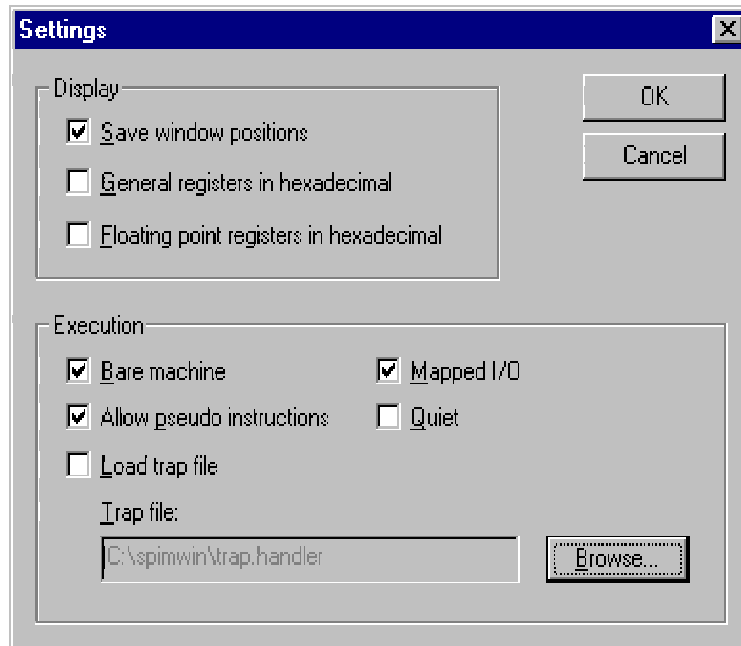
Settings

Display

Save window positions

General registers in hexadecimal

Floating point registers in hexadecimal

OK

Cancel

Execution

Bare machine

Mapped I/O

Allow pseudo instructions

Quiet

Load trap file

Trap file:

C:\spimwin\trap.handler

Browse...